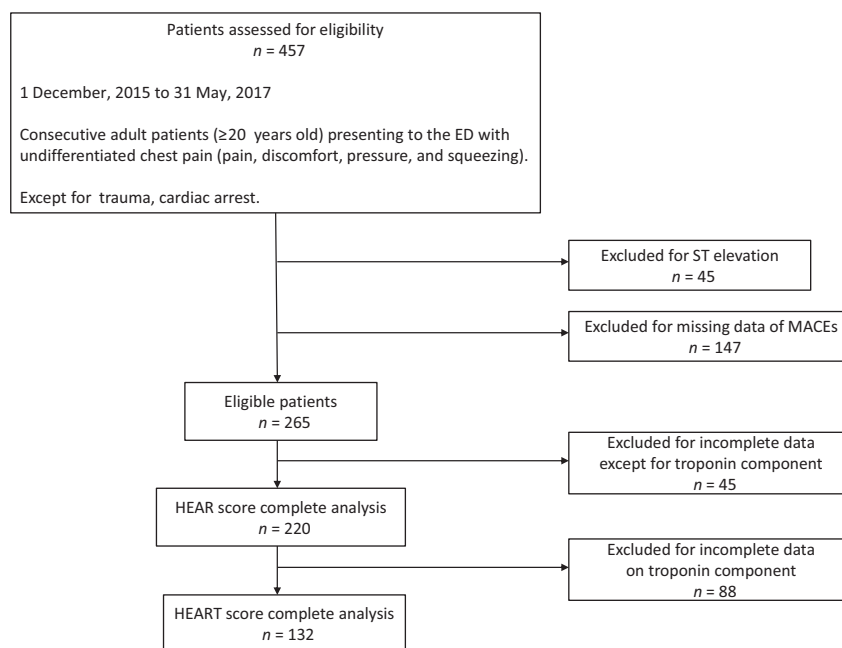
Patients assessed for eligibility
$n = 457$

1 December, 2015 to 31 May, 2017

Consecutive adult patients (≥20 years old) presenting to the ED with undifferentiated chest pain (pain, discomfort, pressure, and squeezing).

Except for trauma, cardiac arrest.

Excluded for ST elevation
$n = 45$

Excluded for missing data of MACEs
$n = 147$

Eligible patients
$n = 265$

Excluded for incomplete data except for troponin component
$n = 45$

HEAR score complete analysis
$n = 220$

Excluded for incomplete data on troponin component
$n = 88$

HEART score complete analysis
$n = 132$